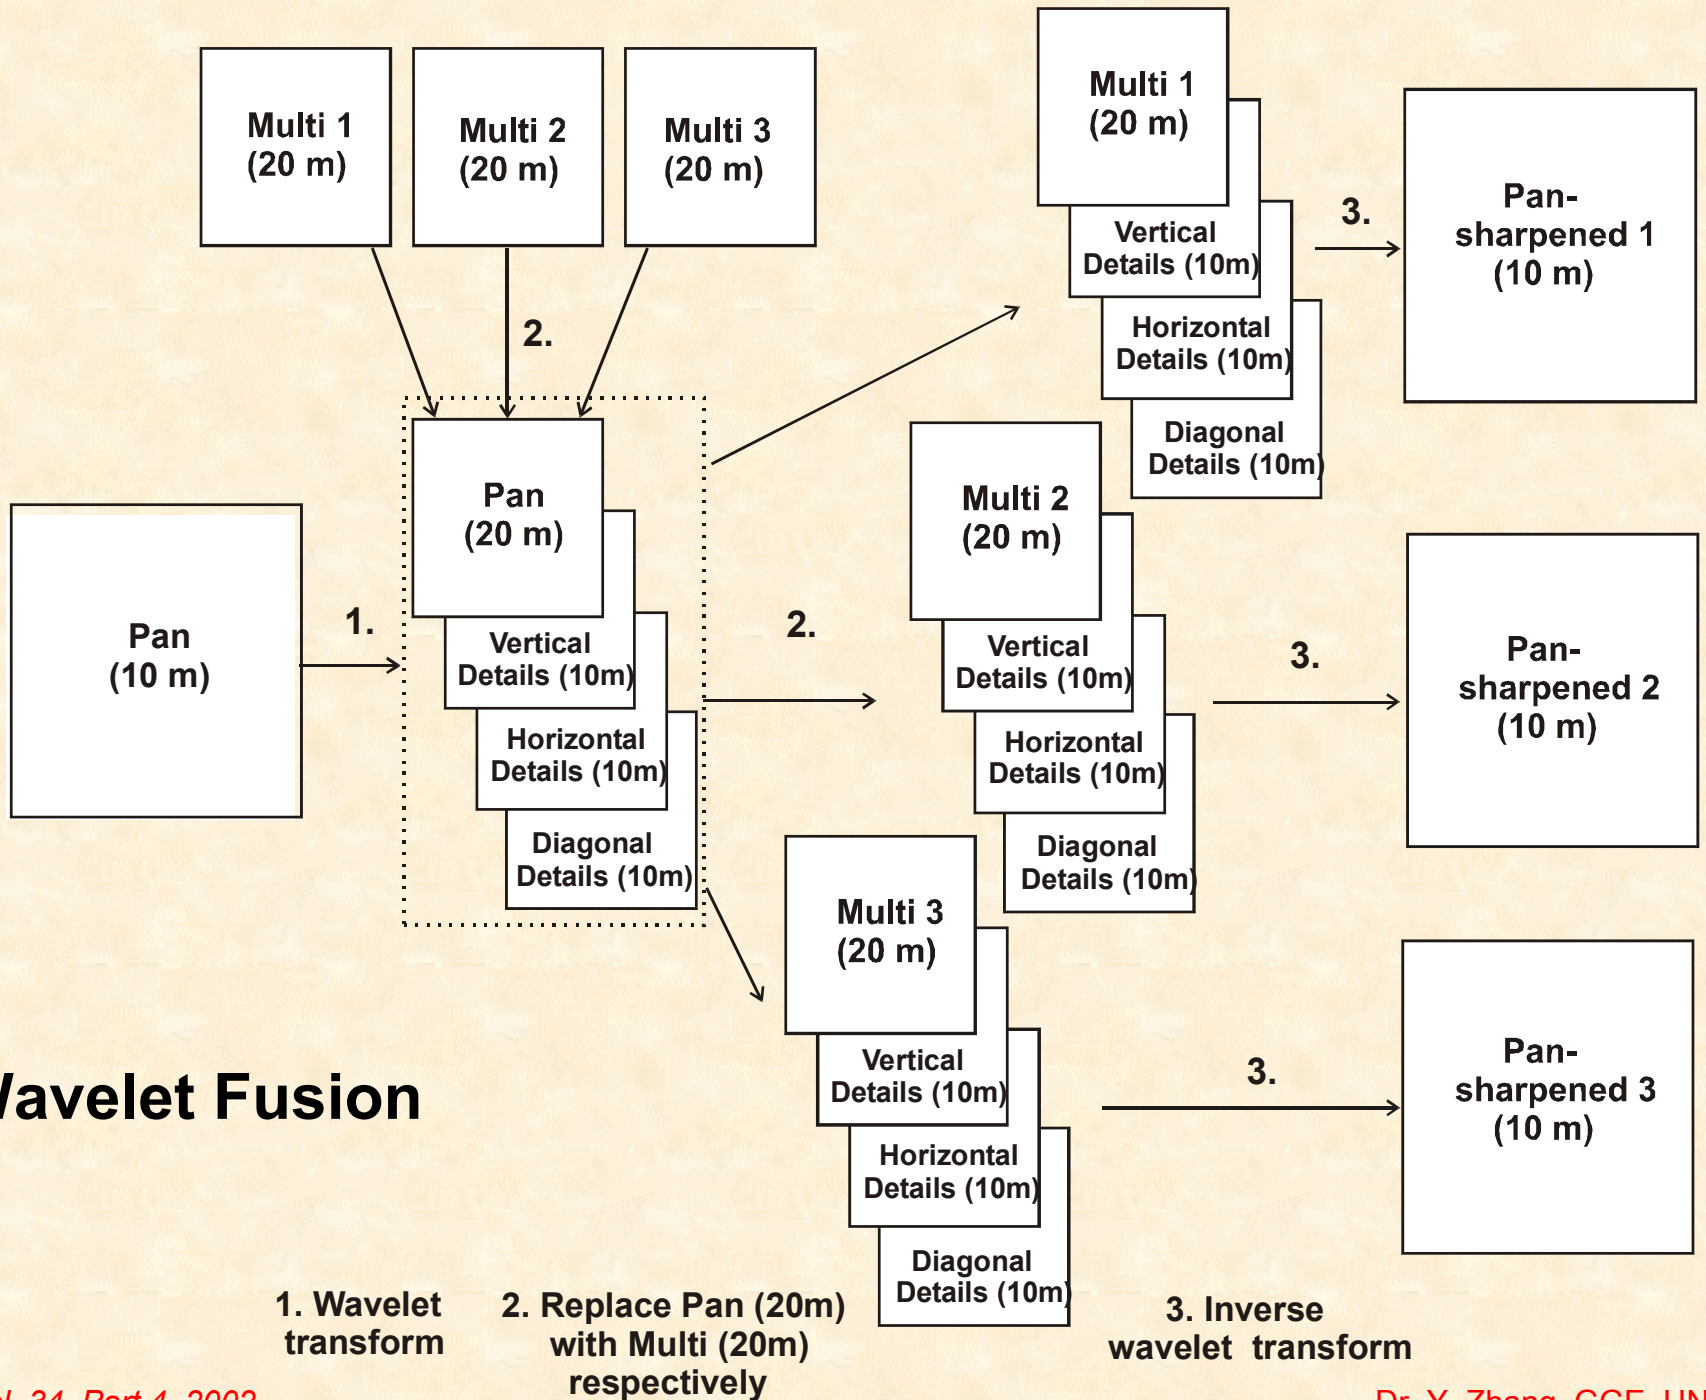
Multi 1 (20 m)

Multi 2 (20 m)

Multi 3 (20 m)

2.

Multi 1 (20 m)

Vertical Details (10m)

Horizontal Details (10m)

Diagonal Details (10m)

3.

Pan-sharpened 1 (10 m)

Pan (20 m)

Vertical Details (10m)

Horizontal Details (10m)

Diagonal Details (10m)

Pan (10 m)

1.

2.

Multi 2 (20 m)

Vertical Details (10m)

Horizontal Details (10m)

Diagonal Details (10m)

3.

Pan-sharpened 2 (10 m)

Multi 3 (20 m)

Vertical Details (10m)

Horizontal Details (10m)

Diagonal Details (10m)

3.

Pan-sharpened 3 (10 m)

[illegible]avelet Fusion

1. Wavelet transform

2. Replace Pan (20m) with Multi (20m) respectively

3. Inverse wavelet transform

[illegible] 34, Part 4, 2002

Dr. Y. Zhang, CGE, UN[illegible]